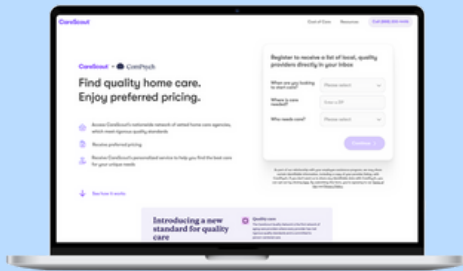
CareScout

Cost of Care Resources Call (888) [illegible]

CareScout + ComPsych

Find quality home care. Enjoy preferred pricing.

Access CareScout's nationwide network of vetted home care agencies, which meet rigorous quality standards

Receive preferred pricing

Receive CareScout's personalized service to help you find the best care for your unique needs

See how it works

Register to receive a list of local, quality providers directly in your inbox

When are you looking to start care? Please select

Where is care needed? Enter a ZIP

Who needs care? Please select

Continue

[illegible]

Introducing a new standard for quality care

Quality care

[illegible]